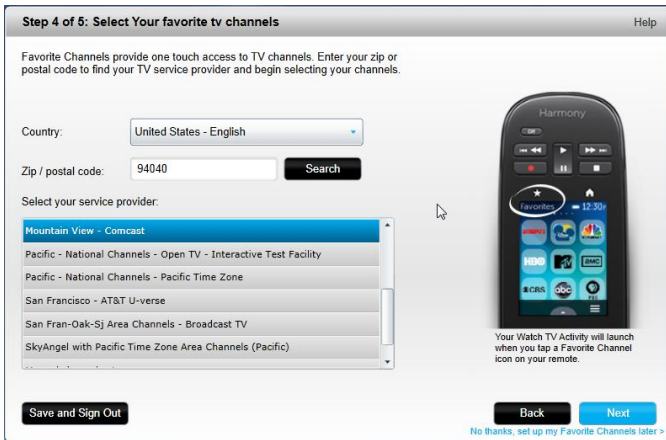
Step 4 of 5: Select Your favorite tv channels

Help

Favorite Channels provide one touch access to TV channels. Enter your zip or postal code to find your TV service provider and begin selecting your channels.

Country: United States - English

Zip / postal code: 94040

Search

Select your service provider:

Mountain View - Comcast
Pacific - National Channels - Open TV - Interactive Test Facility
Pacific - National Channels - Pacific Time Zone
San Francisco - AT&T U-verse
San Fran-Oak-Sj Area Channels - Broadcast TV
SkyAngel with Pacific Time Zone Area Channels (Pacific)
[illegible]

Harmony

OFF

Favorites

12:30

HBO

MTV

AMC

CBS

abc

Your Watch TV Activity will launch when you tap a Favorite Channel icon on your remote.

Save and Sign Out

Back

Next

No thanks, set up my Favorite Channels later >